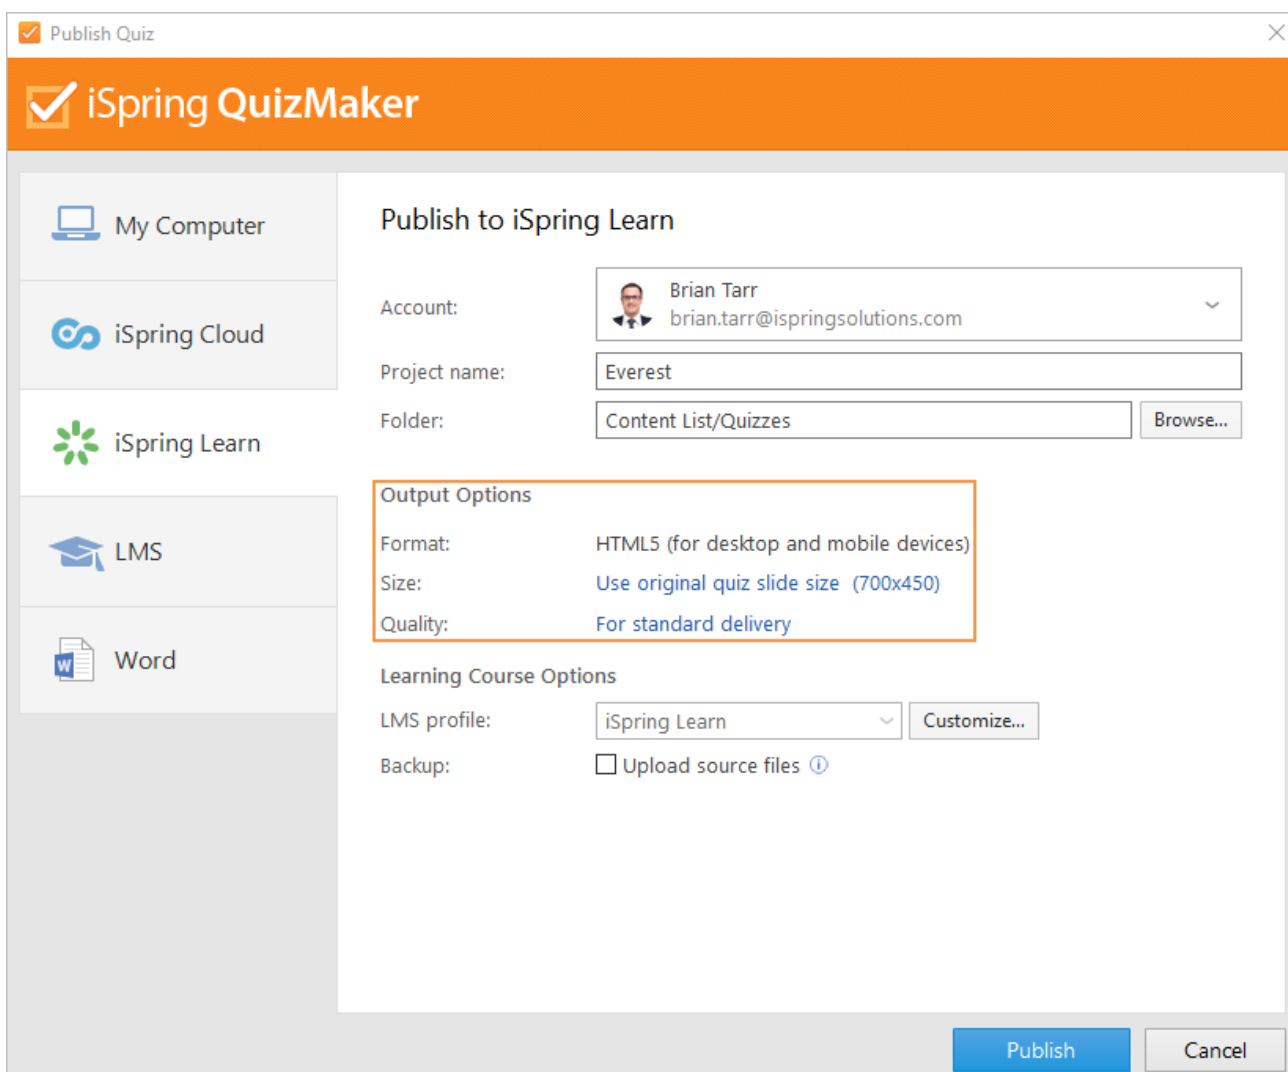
Publish Quiz

iSpring QuizMaker

My Computer

iSpring Cloud

iSpring Learn

LMS

Word

Publish to iSpring Learn

Account: Brian Tarr brian.tarr@ispringsolutions.com

Project name: Everest

Folder: Content List/Quizzes Browse...

Output Options

Format: HTML5 (for desktop and mobile devices)

Size: Use original quiz slide size (700x450)

Quality: For standard delivery

Learning Course Options

LMS profile: iSpring Learn Customize...

Backup: Upload source files

Publish Cancel